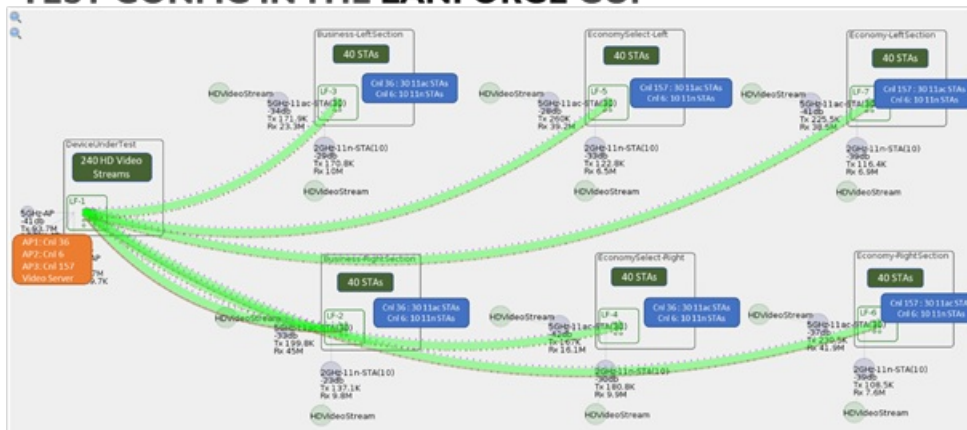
TEST CONFIG IN THE LANFORGE GUI

Business-LeftSection
40 STAs
LF-3
Cnl 36 : 30 11ac STAs
Cnl 6: 10 11n STAs
HDVideoStream
5GHz-11ac-STA(30)
-34db
Tx 171.9K
Rx 23.3M
2GHz-11n-STA(10)
-29db
Tx 120.8K
Rx 1.0M
HDVideoStream

EconomySelect-Left
40 STAs
LF-5
Cnl 157 : 30 11ac STAs
Cnl 6: 10 11n STAs
HDVideoStream
5GHz-11ac-STA(30)
-28db
Tx 260K
Rx 39.2M
2GHz-11n-STA(10)
-33db
Tx 122.8K
Rx 6.5M
HDVideoStream

Economy-LeftSection
40 STAs
LF-7
Cnl 157 : 30 11ac STAs
Cnl 6: 10 11n STAs
HDVideoStream
5GHz-11ac-STA(30)
-41db
Tx 225.5K
Rx 38.5M
2GHz-11n-STA(10)
-39db
Tx 116.4K
Rx 6.9M
HDVideoStream

DeviceUnderTest
240 HD Video Streams
LF-1
5GHz-AP
-41db
Tx 93.7M
AP1: Cnl 36
AP2: Cnl 6
AP3: Cnl 157
Video Server
AP
7M
.7K

Business-RightSection
40 STAs
LF-2
Cnl 36 : 30 11ac STAs
Cnl 6: 10 11n STAs
HDVideoStream
5GHz-11ac-STA(30)
-33db
Tx 199.8K
Rx 45M
2GHz-11n-STA(10)
-32db
Tx 137.1K
Rx 9.8M
HDVideoStream

EconomySelect-Right
40 STAs
LF-4
Cnl 36 : 30 11ac STAs
Cnl 6: 10 11n STAs
HDVideoStream
5GHz-11ac-STA(30)
-42db
Tx 167K
Rx 16.1M
2GHz-11n-STA(10)
-30db
Tx 180.8K
Rx 9.9M
HDVideoStream

Economy-RightSection
40 STAs
LF-6
Cnl 157 : 30 11ac STA
Cnl 6: 10 11n STA
HDVideoStream
5GHz-11ac-STA(30)
-37db
Tx 230.5K
Rx 41.9M
2GHz-11n-STA(10)
-38db
Tx 108.5K
Rx 7.6M
HDVideoStream